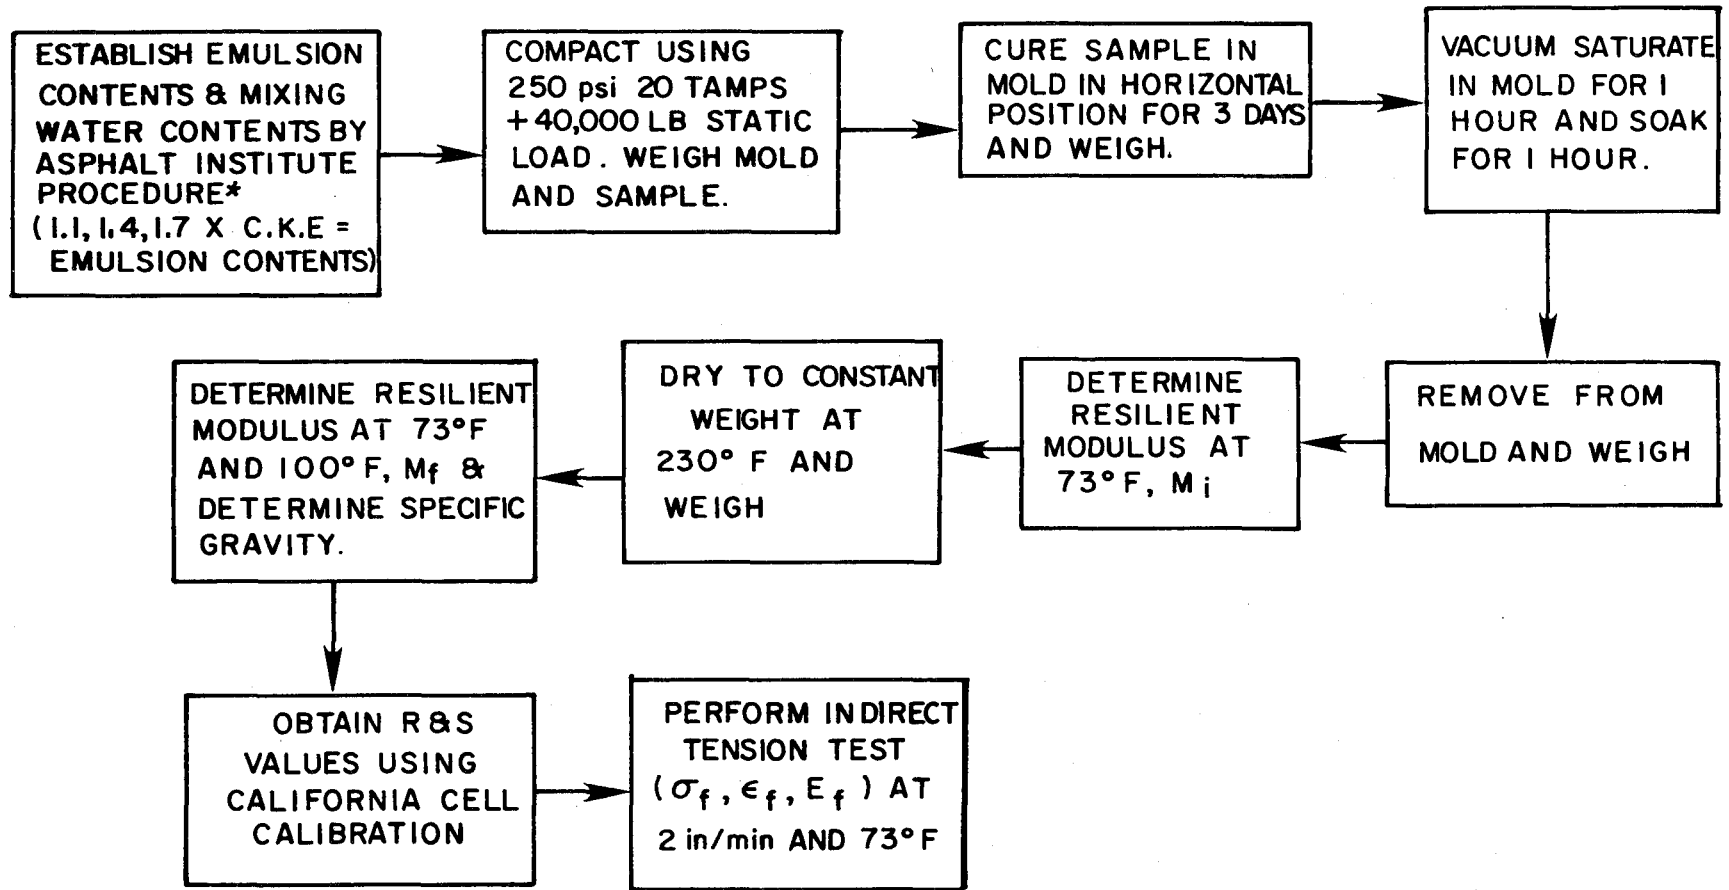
ESTABLISH EMULSION CONTENTS & MIXING WATER CONTENTS BY ASPHALT INSTITUTE PROCEDURE* (1.1, 1.4, 1.7 X C.K.E = EMULSION CONTENTS)

COMPACT USING 250 psi 20 TAMPS +40,000 LB STATIC LOAD. WEIGH MOLD AND SAMPLE.

CURE SAMPLE IN MOLD IN HORIZONTAL POSITION FOR 3 DAYS AND WEIGH.

VACUUM SATURATE IN MOLD FOR 1 HOUR AND SOAK FOR 1 HOUR.

REMOVE FROM MOLD AND WEIGH

DETERMINE RESILIENT MODULUS AT 73°F, $M_i$

DRY TO CONSTANT WEIGHT AT 230° F AND WEIGH

DETERMINE RESILIENT MODULUS AT 73°F AND 100° F, $M_f$ & DETERMINE SPECIFIC GRAVITY.

OBTAIN R&S VALUES USING CALIFORNIA CELL CALIBRATION

PERFORM INDIRECT TENSION TEST ($\sigma_f$, $\epsilon_f$, $E_f$) AT 2 in/min AND 73° F